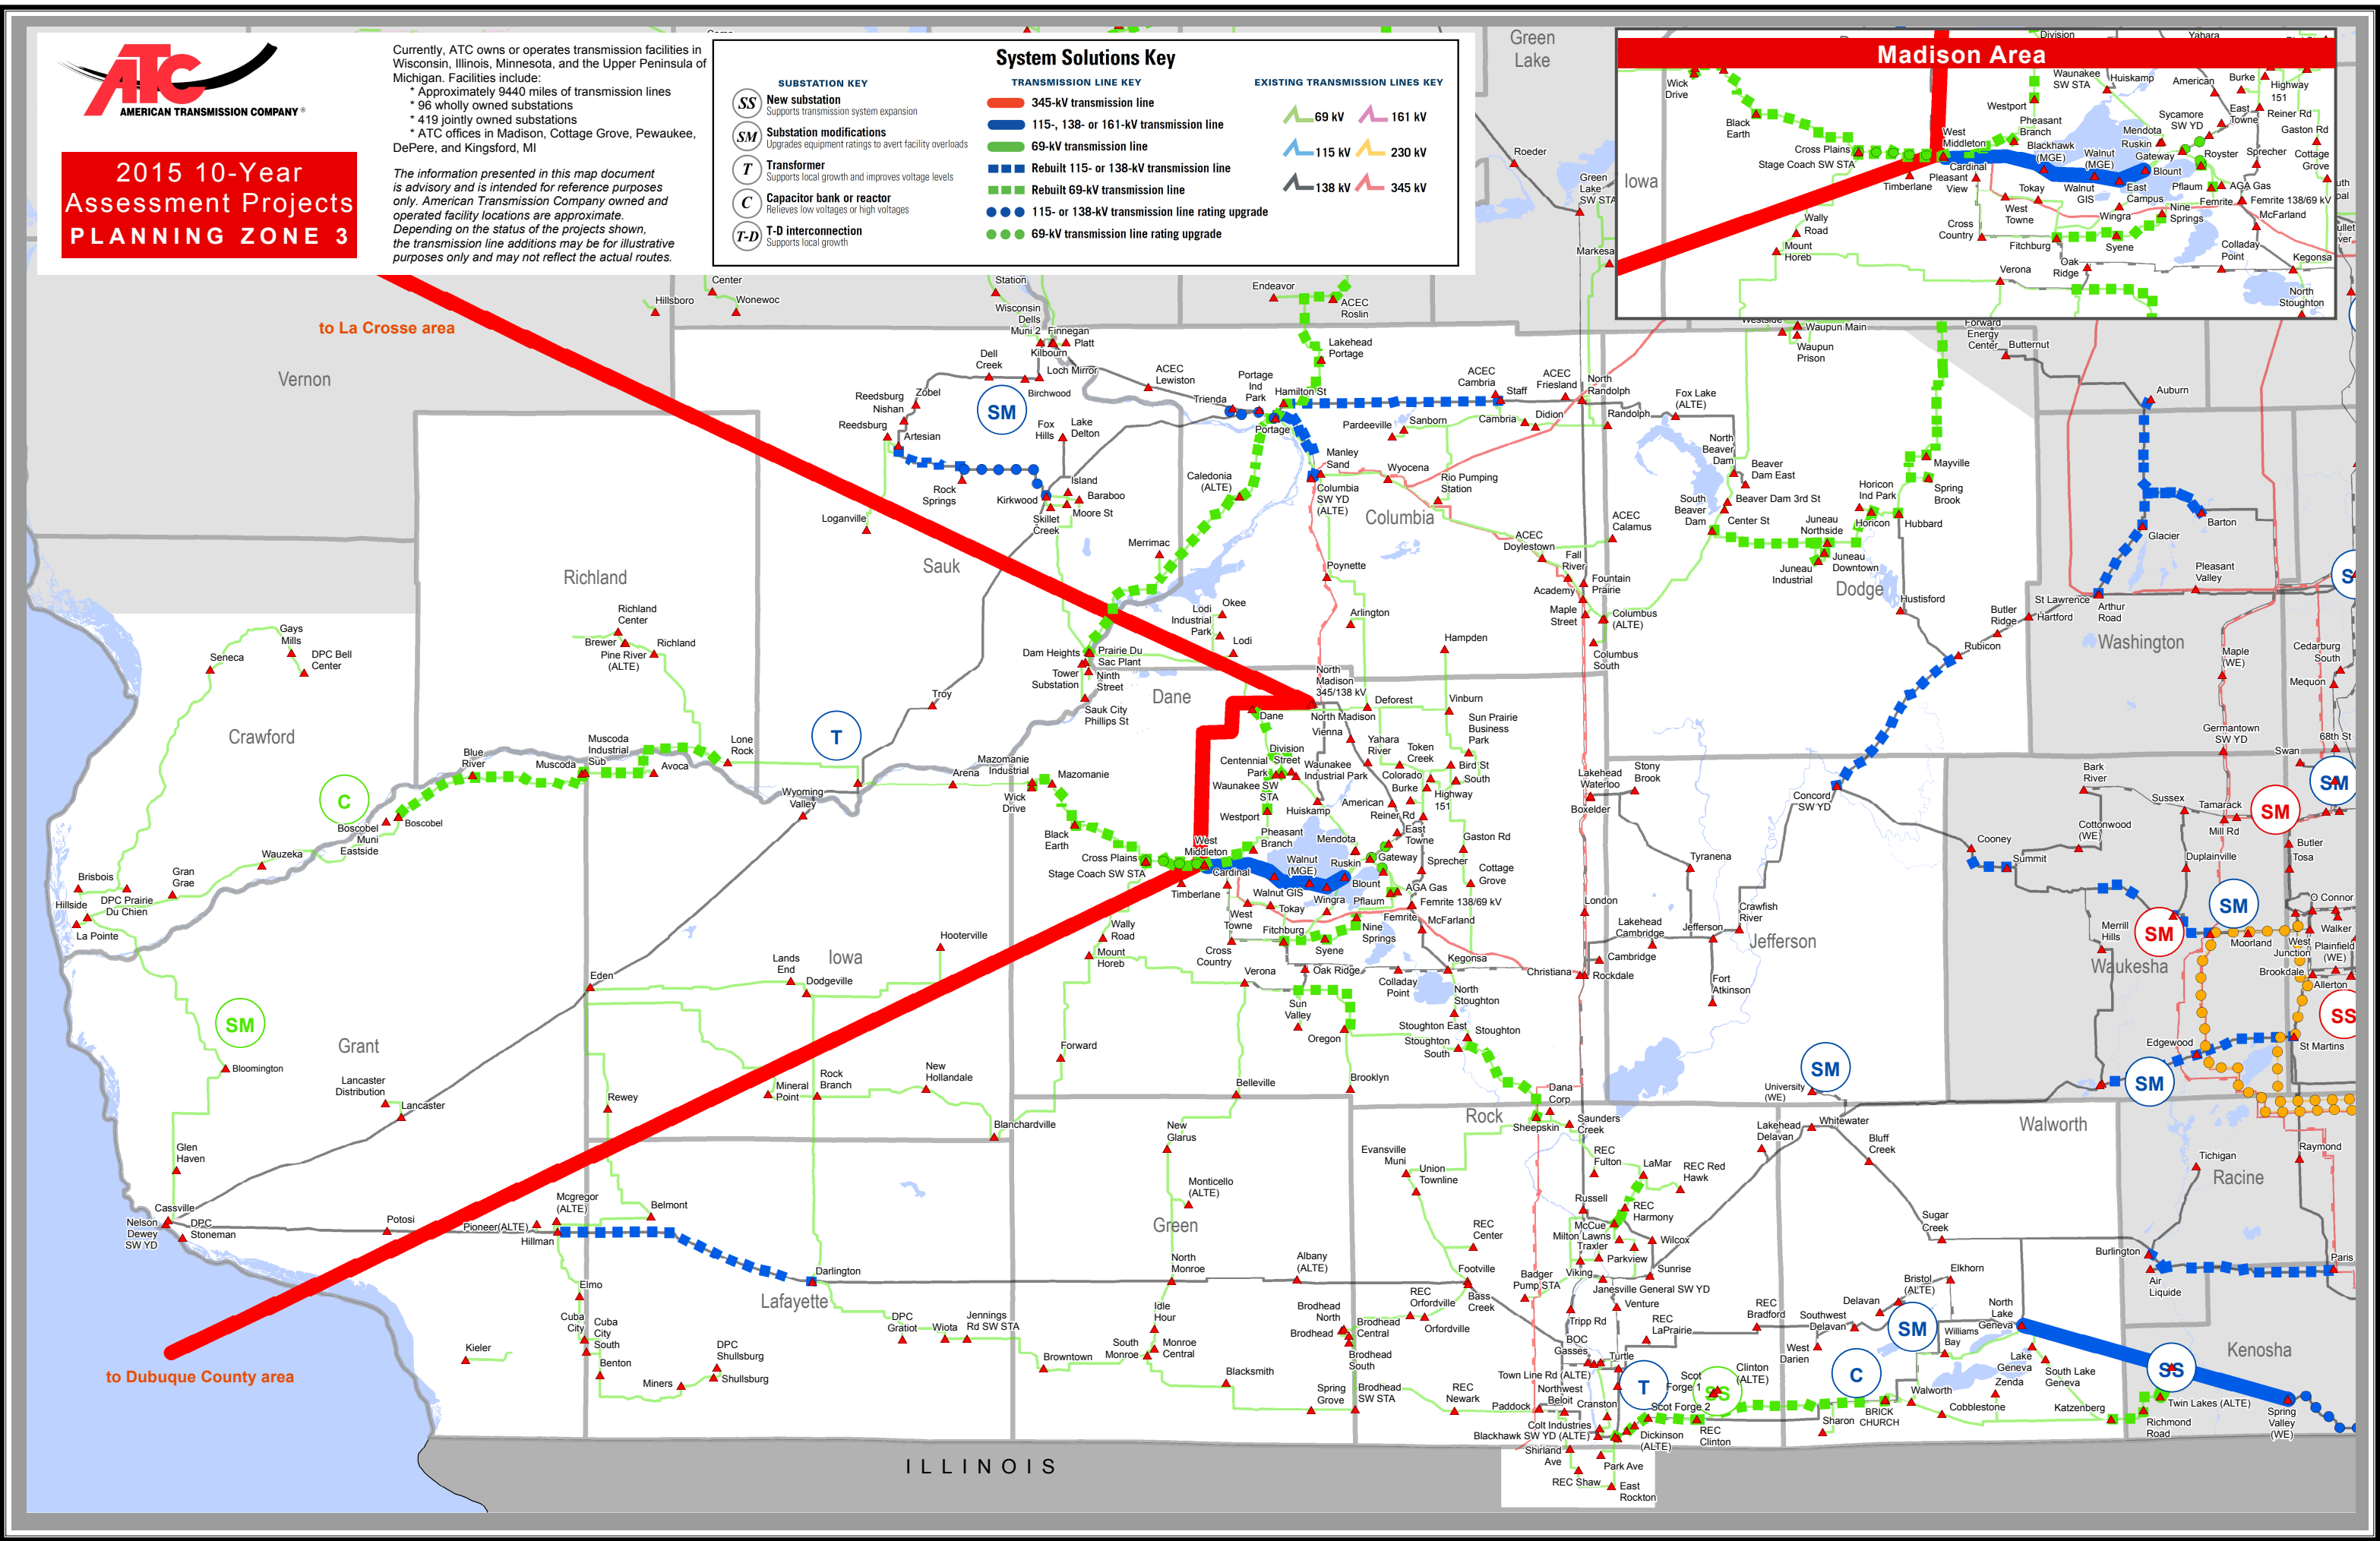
ATC
AMERICAN TRANSMISSION COMPANY®

2015 10-Year Assessment Projects
PLANNING ZONE 3

Currently, ATC owns or operates transmission facilities in Wisconsin, Illinois, Minnesota, and the Upper Peninsula of Michigan. Facilities include:
* Approximately 9440 miles of transmission lines
* 96 wholly owned substations
* 419 jointly owned substations
* ATC offices in Madison, Cottage Grove, Pewaukee, DePere, and Kingsford, MI

The information presented in this map document is advisory and is intended for reference purposes only. American Transmission Company owned and operated facility locations are approximate. Depending on the status of the projects shown, the transmission line additions may be for illustrative purposes only and may not reflect the actual routes.

System Solutions Key

SUBSTATION KEY
SS New substation
Supports transmission system expansion
SM Substation modifications
Upgrades equipment ratings to avert facility overloads
T Transformer
Supports local growth and improves voltage levels
C Capacitor bank or reactor
Relieves low voltages or high voltages
T-D T-D interconnection
Supports local growth

TRANSMISSION LINE KEY
345-kV transmission line
115-, 138- or 161-kV transmission line
69-kV transmission line
Rebuilt 115- or 138-kV transmission line
Rebuilt 69-kV transmission line
115- or 138-kV transmission line rating upgrade
69-kV transmission line rating upgrade

EXISTING TRANSMISSION LINES KEY
69 kV
161 kV
115 kV
230 kV
138 kV
345 kV

Madison Area

to La Crosse area
to Dubuque County area

Vernon
Richland
Sauk
Columbia
Dodge
Washington
Waukesha
Crawford
Grant
Iowa
Dane
Jefferson
Lafayette
Green
Rock
Walworth
Racine
Kenosha
Green Lake
Iowa
ILLINOIS

SM
T
C
SS
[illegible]